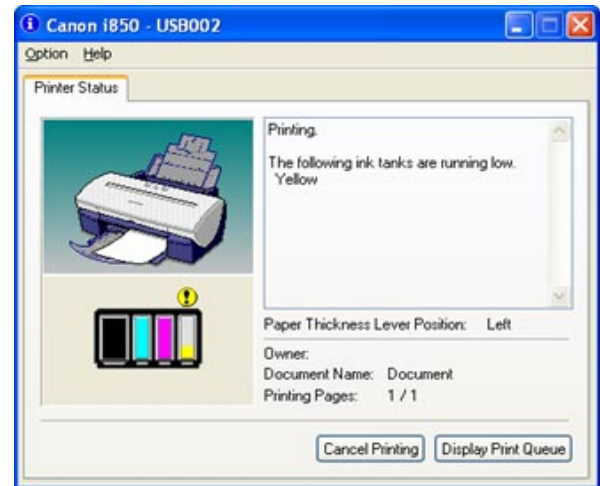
Canon i850 - USB002

Option Help

Printer Status

Printing.

The following ink tanks are running low.
Yellow

Paper Thickness Lever Position: Left

Owner:
Document Name: Document
Printing Pages: 1 / 1

Cancel Printing
Display Print Queue